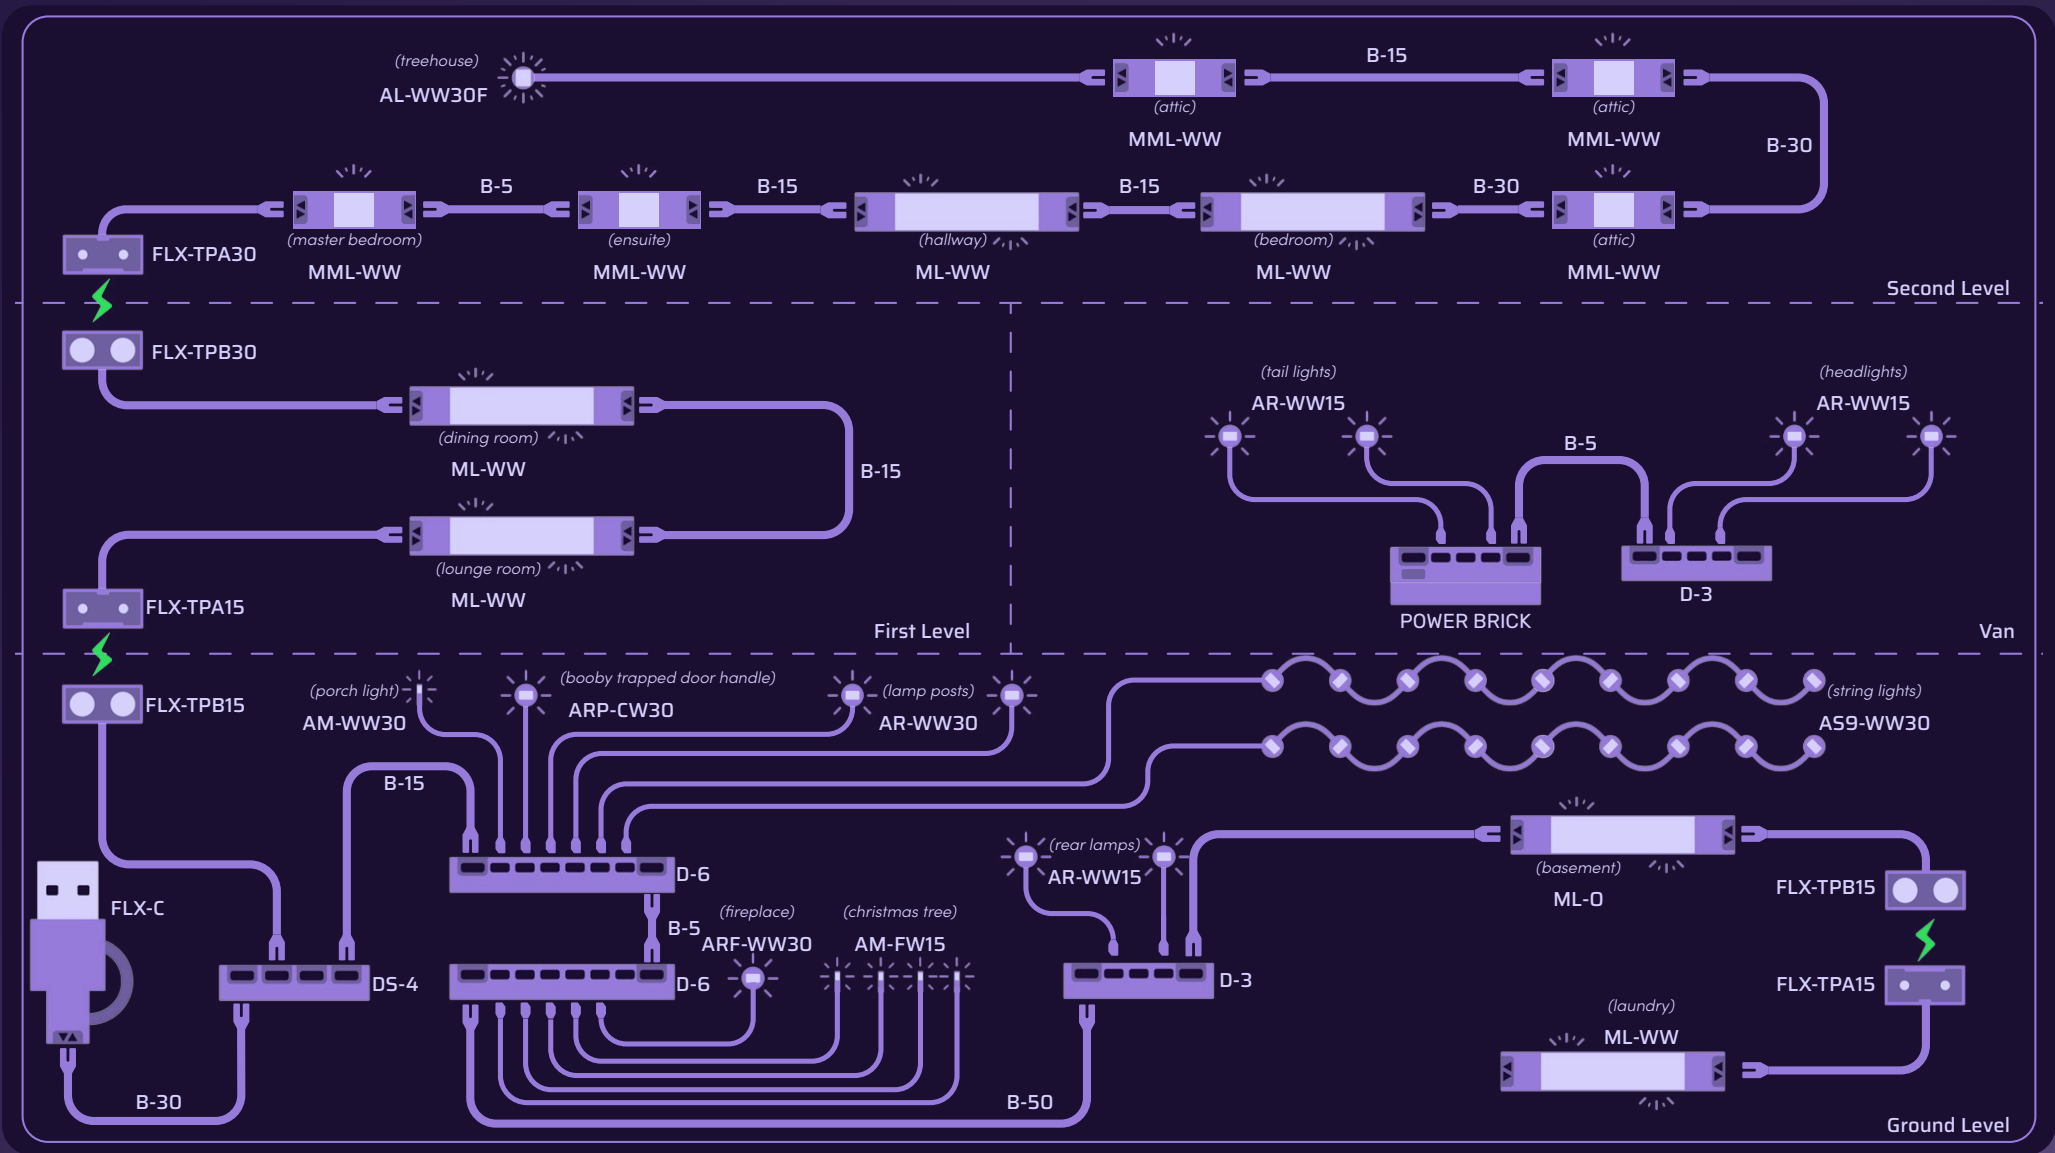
(treehouse)
AL-WW30F

(attic)
MML-WW

B-15

(attic)
MML-WW

B-30

B-5 B-15 B-15 B-30

FLX-TPA30

(master bedroom)
MML-WW

(ensuite)
MML-WW

(hallway)
ML-WW

(bedroom)
ML-WW

(attic)
MML-WW

Second Level

FLX-TPB30

(dining room)
ML-WW

B-15

(lounge room)
ML-WW

FLX-TPA15

First Level

(tail lights)
AR-WW15

(headlights)
AR-WW15

B-5

POWER BRICK

D-3

Van

FLX-TPB15

(porch light)
AM-WW30

(booby trapped door handle)
ARP-CW30

(lamp posts)
AR-WW30

(string lights)
AS9-WW30

B-15

D-6

(rear lamps)
AR-WW15

(basement)
ML-O

FLX-TPB15

FLX-C

B-5

(fireplace)
ARF-WW30

(christmas tree)
AM-FW15

DS-4

D-6

D-3

FLX-TPA15

(laundry)
ML-WW

B-30

B-50

Ground Level